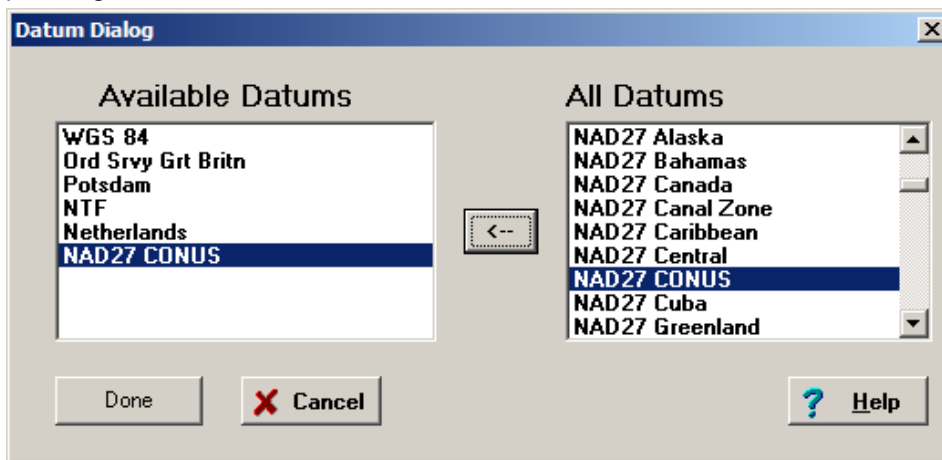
Datum Dialog

Available Datums

WGS 84
Ord Srvy Grt Britn
Potsdam
NTF
Netherlands
NAD27 CONUS

<--

All Datums

NAD27 Alaska
NAD27 Bahamas
NAD27 Canada
NAD27 Canal Zone
NAD27 Caribbean
NAD27 Central
NAD27 CONUS
NAD27 Cuba
NAD27 Greenland

Done

Cancel

Help